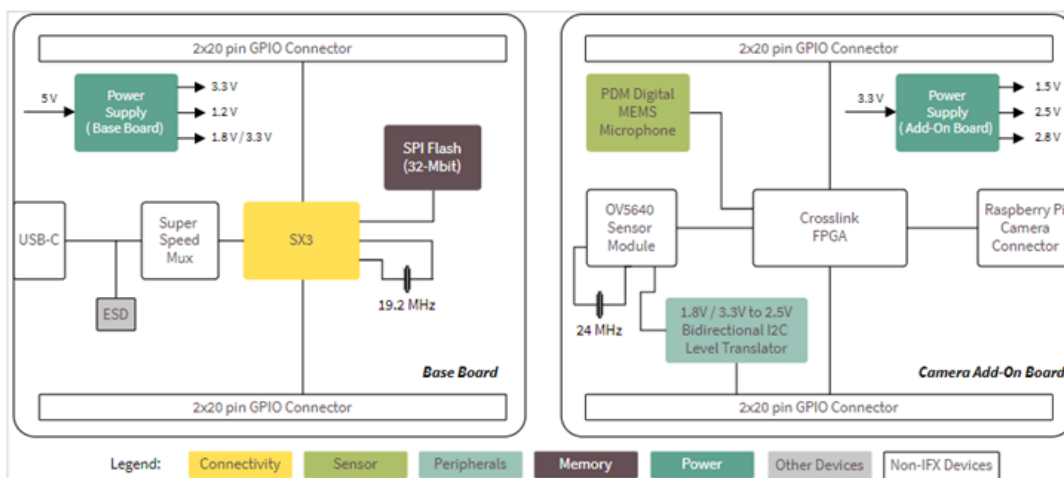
2x20 pin GPIO Connector

5 V

Power Supply (Base Board)

3.3 V
1.2 V
1.8 V / 3.3 V

SPI Flash (32-Mbit)

USB-C

Super Speed Mux

SX3

ESD

19.2 MHz

Base Board

2x20 pin GPIO Connector

2x20 pin GPIO Connector

PDM Digital MEMS Microphone

3.3 V

Power Supply (Add-On Board)

1.5 V
2.5 V
2.8 V

OV5640 Sensor Module

Crosslink FPGA

Raspberry Pi Camera Connector

24 MHz

1.8V / 3.3V to 2.5V Bidirectional I2C Level Translator

Camera Add-On Board

2x20 pin GPIO Connector

Legend: Connectivity Sensor Peripherals Memory Power Other Devices Non-IFX Devices